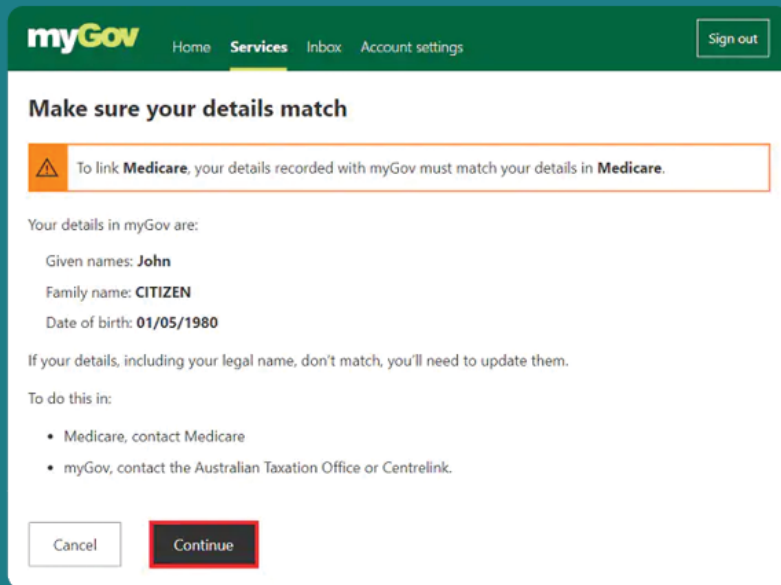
myGov Home Services Inbox Account settings Sign out

Make sure your details match

To link **Medicare**, your details recorded with myGov must match your details in **Medicare**.

Your details in myGov are:

Given names: **John**

Family name: **CITIZEN**

Date of birth: **01/05/1980**

If your details, including your legal name, don't match, you'll need to update them.

To do this in:

- Medicare, contact Medicare
- myGov, contact the Australian Taxation Office or Centrelink.

Cancel Continue